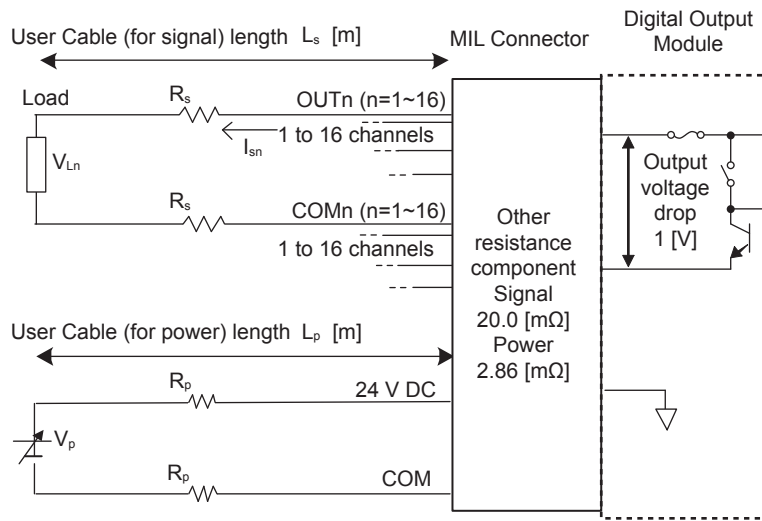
User Cable (for signal) length $L_s$ [m]

MIL Connector

Digital Output Module

Load

$R_s$

OUTn (n=1~16)

1 to 16 channels

$I_{sn}$

$V_{Ln}$

$R_s$

COMn (n=1~16)

1 to 16 channels

Other resistance component Signal 20.0 [mΩ] Power 2.86 [mΩ]

Output voltage drop 1 [V]

User Cable (for power) length $L_p$ [m]

$R_p$

24 V DC

$V_p$

$R_p$

COM